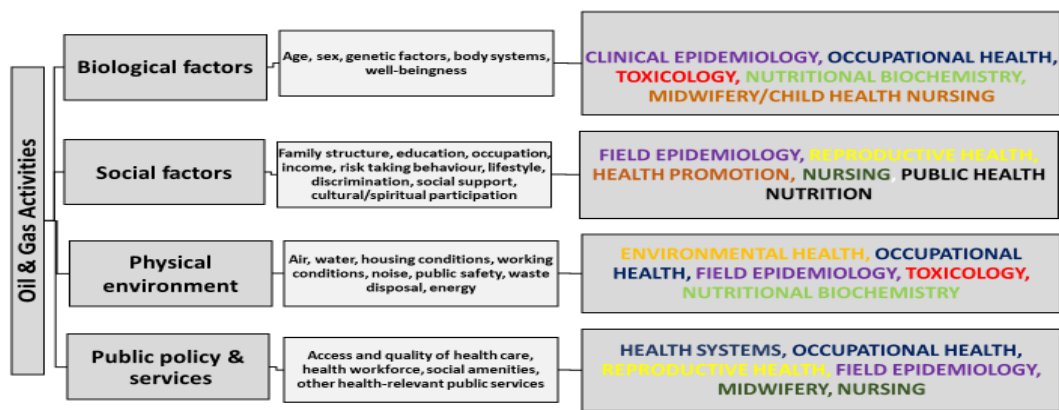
Oil & Gas Activities

Biological factors

Age, sex, genetic factors, body systems, well-beingness

CLINICAL EPIDEMIOLOGY, OCCUPATIONAL HEALTH, TOXICOLOGY, NUTRITIONAL BIOCHEMISTRY, MIDWIFERY/CHILD HEALTH NURSING

Social factors

Family structure, education, occupation, income, risk taking behaviour, lifestyle, discrimination, social support, cultural/spiritual participation

FIELD EPIDEMIOLOGY, REPRODUCTIVE HEALTH, HEALTH PROMOTION, NURSING PUBLIC HEALTH NUTRITION

Physical environment

Air, water, housing conditions, working conditions, noise, public safety, waste disposal, energy

ENVIRONMENTAL HEALTH, OCCUPATIONAL HEALTH, FIELD EPIDEMIOLOGY, TOXICOLOGY, NUTRITIONAL BIOCHEMISTRY

Public policy & services

Access and quality of health care, health workforce, social amenities, other health-relevant public services

HEALTH SYSTEMS, OCCUPATIONAL HEALTH, REPRODUCTIVE HEALTH, FIELD EPIDEMIOLOGY, MIDWIFERY, NURSING